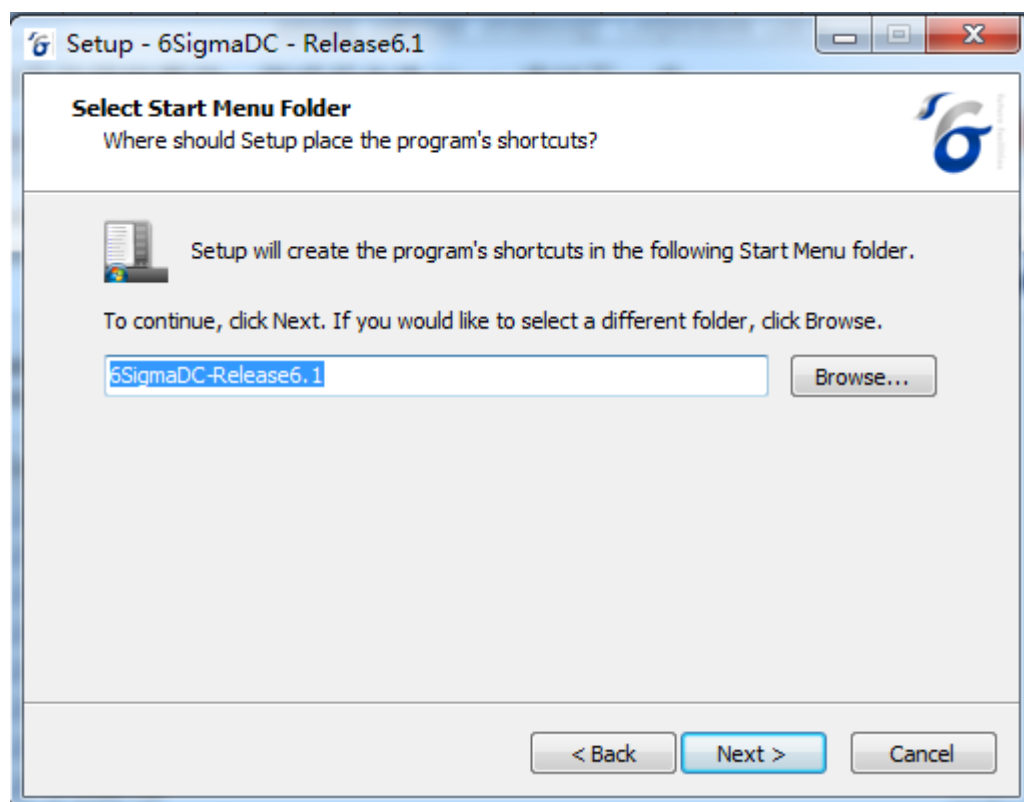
Setup - 6SigmaDC - Release6.1

Select Start Menu Folder
Where should Setup place the program's shortcuts?

Setup will create the program's shortcuts in the following Start Menu folder.

To continue, click Next. If you would like to select a different folder, click Browse.

6SigmaDC-Release6.1

Browse...

< Back
Next >
Cancel